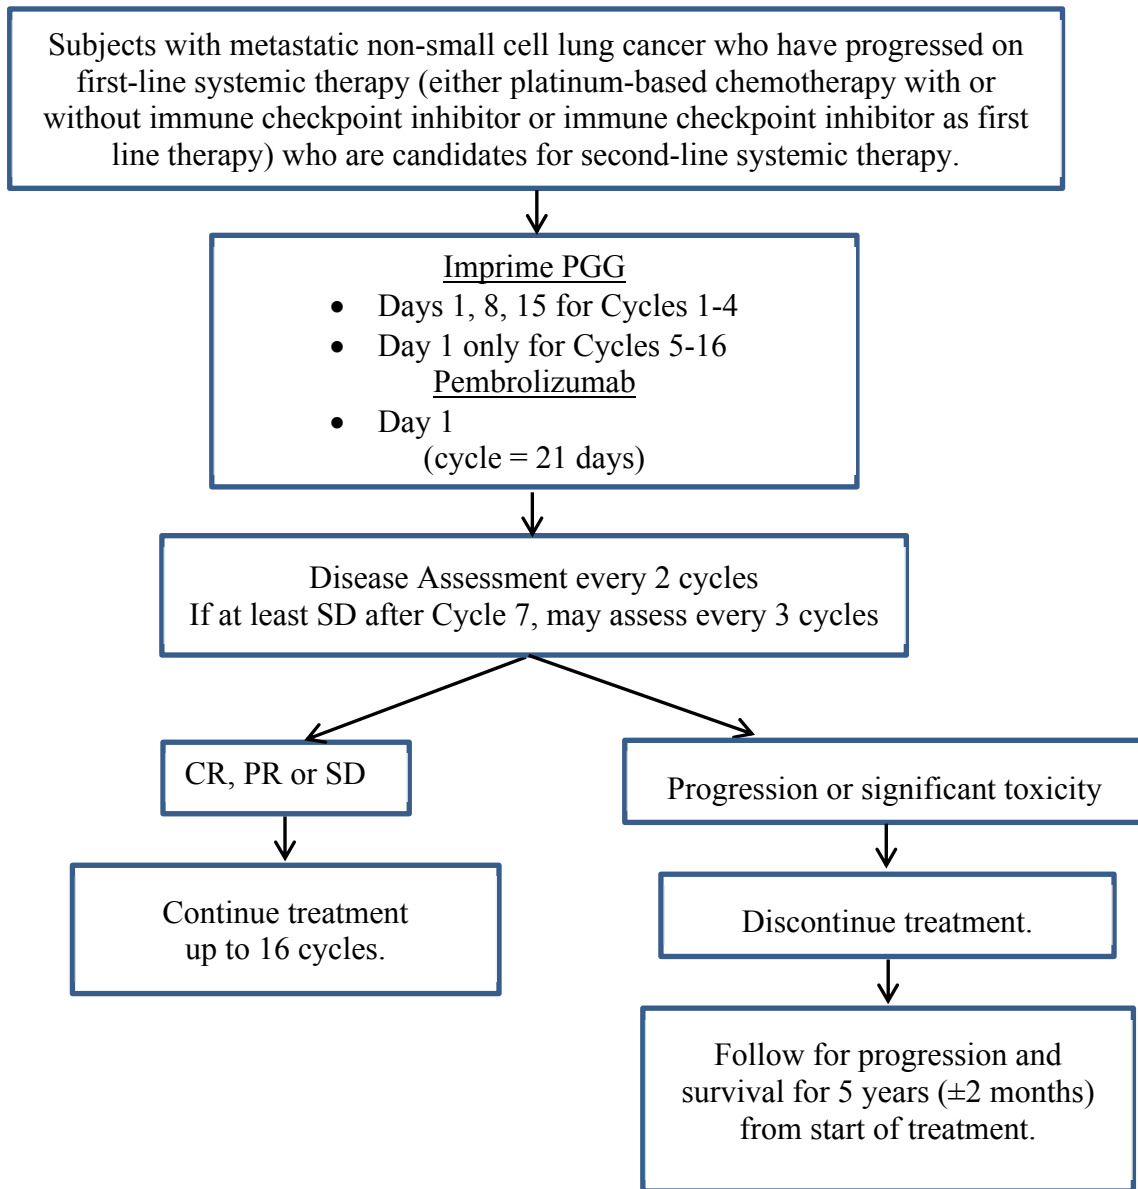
Subjects with metastatic non-small cell lung cancer who have progressed on first-line systemic therapy (either platinum-based chemotherapy with or without immune checkpoint inhibitor or immune checkpoint inhibitor as first line therapy) who are candidates for second-line systemic therapy.

Imprime PGG
- Days 1, 8, 15 for Cycles 1-4
- Day 1 only for Cycles 5-16

Pembrolizumab
- Day 1

(cycle = 21 days)

Disease Assessment every 2 cycles
If at least SD after Cycle 7, may assess every 3 cycles

CR, PR or SD

Continue treatment up to 16 cycles.

Progression or significant toxicity

Discontinue treatment.

Follow for progression and survival for 5 years (±2 months) from start of treatment.